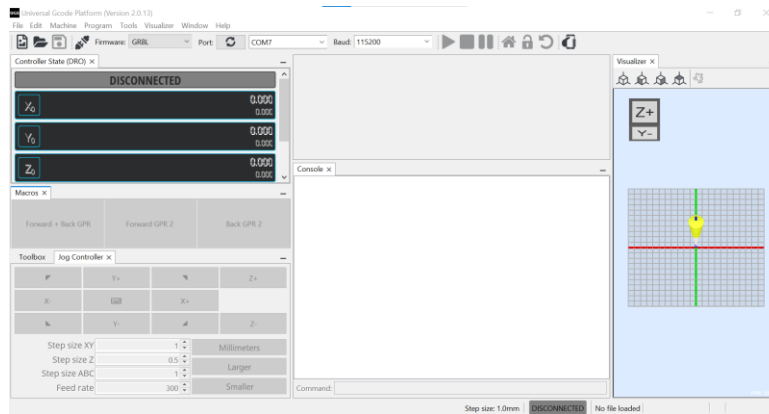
Universal Gcode Platform (Version 2.0.13)
File Edit Machine Program Tools Visualizer Window Help
Firmware: GRBL Port: COM7 Baud: 115200
Controller State (DRO) ×
DISCONNECTED
$X_0$ 0.000 0.000
$Y_0$ 0.000 0.000
$Z_0$ 0.000 0.000
Macros ×
Forward + Back GPR Forward GPR 2 Back GPR 2
Toolbox Jog Controller ×
Y+ Z+
X- X+
Y- Z-
Step size XY 1
Step size Z 0.5
Step size ABC 1
Feed rate 300
Millimeters
Larger
Smaller
Console ×
Command:
Visualizer ×
Z+
Y-
Step size: 1.0mm DISCONNECTED No file loaded